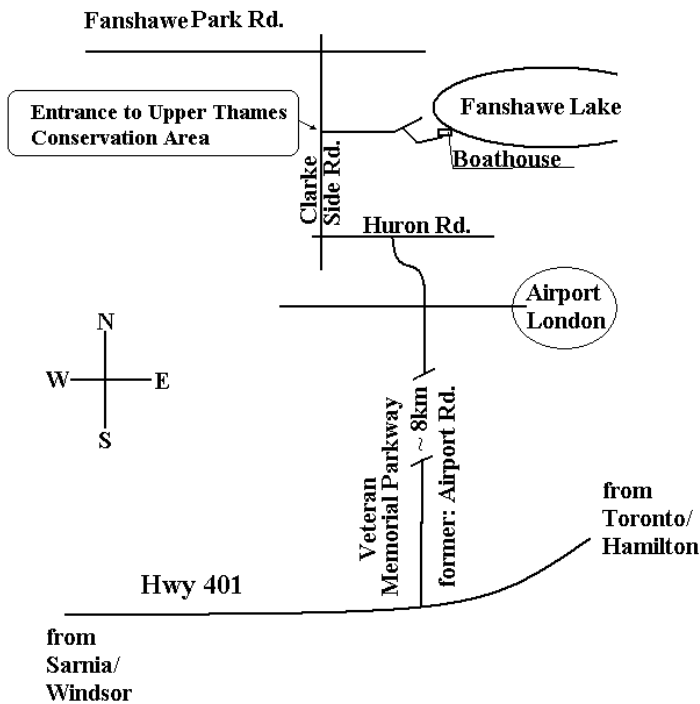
Fanshawe Park Rd.

Entrance to Upper Thames Conservation Area

Fanshawe Lake

Boathouse

Clarke Side Rd.

Huron Rd.

Airport London

N

W

E

S

~ 8km

Veteran Memorial Parkway

former: Airport Rd.

from Toronto/ Hamilton

Hwy 401

from Sarnia/ Windsor